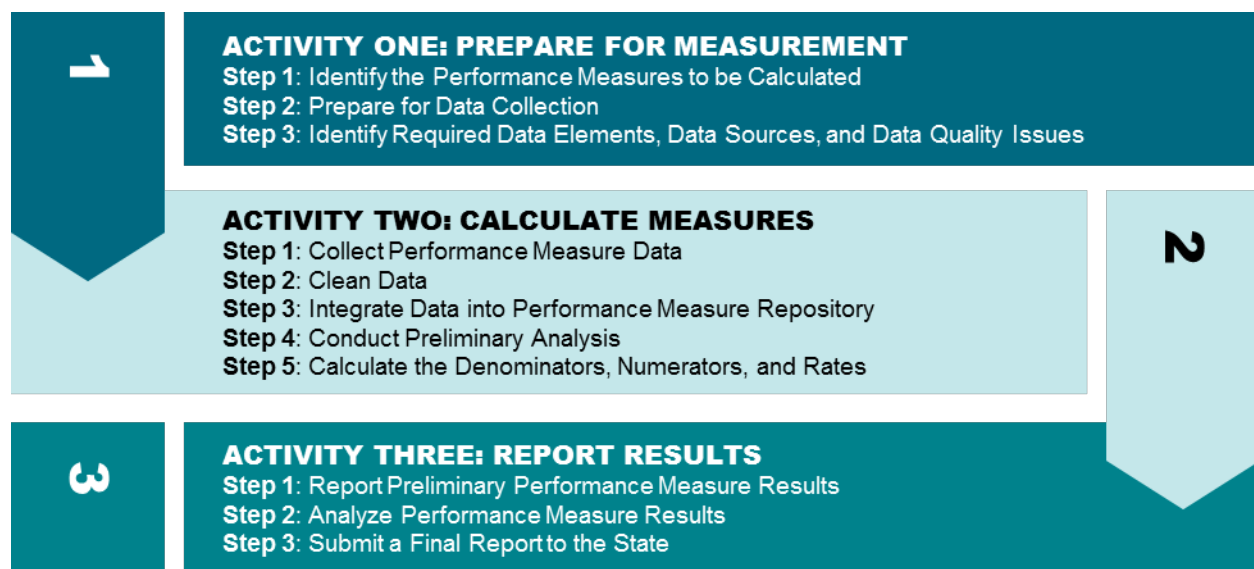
1

ACTIVITY ONE: PREPARE FOR MEASUREMENT
Step 1: Identify the Performance Measures to be Calculated
Step 2: Prepare for Data Collection
Step 3: Identify Required Data Elements, Data Sources, and Data Quality Issues

ACTIVITY TWO: CALCULATE MEASURES
Step 1: Collect Performance Measure Data
Step 2: Clean Data
Step 3: Integrate Data into Performance Measure Repository
Step 4: Conduct Preliminary Analysis
Step 5: Calculate the Denominators, Numerators, and Rates

2

3

ACTIVITY THREE: REPORT RESULTS
Step 1: Report Preliminary Performance Measure Results
Step 2: Analyze Performance Measure Results
Step 3: Submit a Final Report to the State